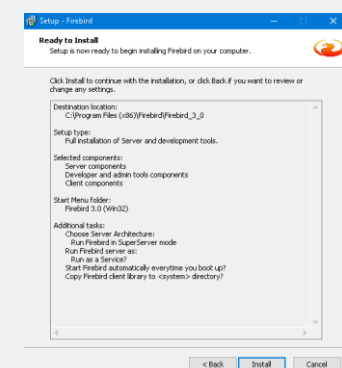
Setup - Firebird

Ready to Install
Setup is now ready to begin installing Firebird on your computer.

Click Install to continue with the installation, or click Back if you want to review or change any settings.

Destination location:
C:\Program Files (x86)\Firebird\Firebird_3_0

Setup type:
Full installation of Server and development tools.

Selected components:
Server components
Developer and admin tools components
Client components

Start Menu folder:
Firebird 3.0 (Win32)

Additional tasks:
Choose Server Architecture:
Run Firebird in SuperServer mode
Run Firebird server as:
Run as a Service?
Start Firebird automatically everytime you boot up?
Copy Firebird client library to <system> directory?

< Back | Install | Cancel